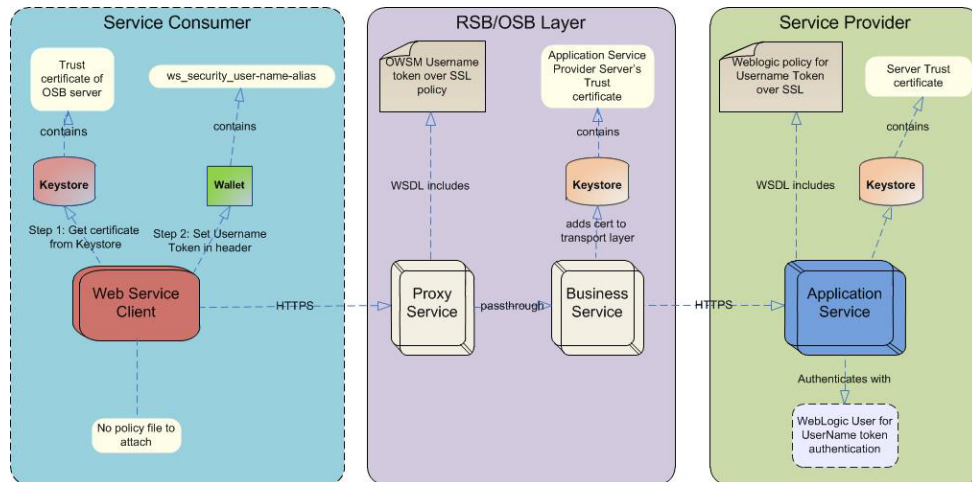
Service Consumer

Trust certificate of OSB server

ws_security_user-name-alias

contains

contains

Keystore

Wallet

Step 1: Get certificate from Keystore

Step 2: Set Username Token in header

Web Service Client

No policy file to attach

HTTPS

RSB/OSB Layer

OWSM Username token over SSL policy

Application Service Provider Server's Trust certificate

contains

WSDL includes

Keystore

adds cert to transport layer

Proxy Service

passthrough

Business Service

HTTPS

Service Provider

Weblogic policy for Username Token over SSL

Server Trust certificate

contains

WSDL includes

Keystore

Application Service

Authenticates with

WebLogic User for UserName token authentication